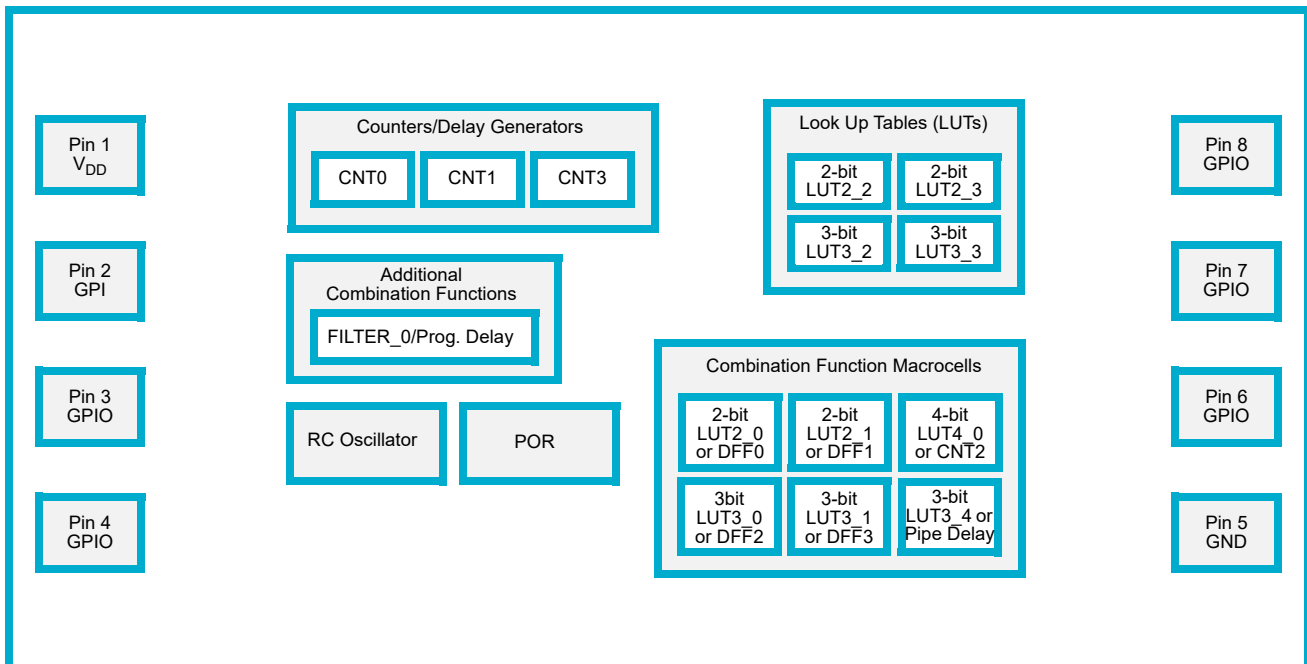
Pin 1
$V_{DD}$

Pin 2
GPI

Pin 3
GPIO

Pin 4
GPIO

Counters/Delay Generators

CNT0

CNT1

CNT3

Additional Combination Functions

FILTER_0/Prog. Delay

RC Oscillator

POR

Look Up Tables (LUTs)

2-bit LUT2_2

2-bit LUT2_3

3-bit LUT3_2

3-bit LUT3_3

Combination Function Macrocells

2-bit LUT2_0 or DFF0

2-bit LUT2_1 or DFF1

4-bit LUT4_0 or CNT2

3bit LUT3_0 or DFF2

3-bit LUT3_1 or DFF3

3-bit LUT3_4 or Pipe Delay

Pin 8
GPIO

Pin 7
GPIO

Pin 6
GPIO

Pin 5
GND